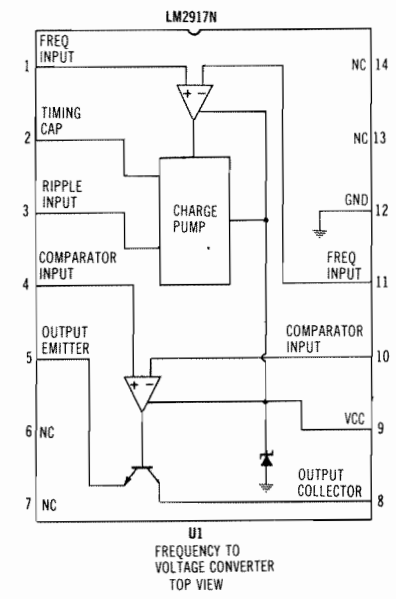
LM2917N

1 FREQ INPUT
2 TIMING CAP
3 RIPPLE INPUT
4 COMPARATOR INPUT
5 OUTPUT EMITTER
6 NC
7 NC

NC 14
NC 13
GND 12
FREQ INPUT 11
COMPARATOR INPUT 10
VCC 9
OUTPUT COLLECTOR 8

+ −
CHARGE PUMP
+ −

U1
FREQUENCY TO VOLTAGE CONVERTER
TOP VIEW